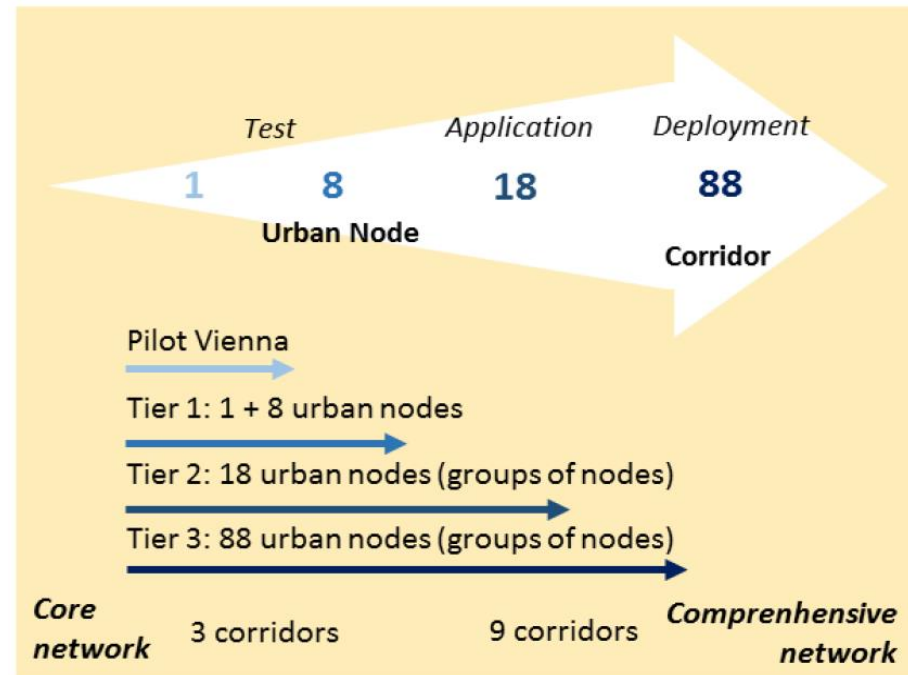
Test

Application

Deployment

1

8

18

88

Urban Node

Corridor

Pilot Vienna

Tier 1: 1 + 8 urban nodes

Tier 2: 18 urban nodes (groups of nodes)

Tier 3: 88 urban nodes (groups of nodes)

Core network

3 corridors

9 corridors

Comprenhensive network